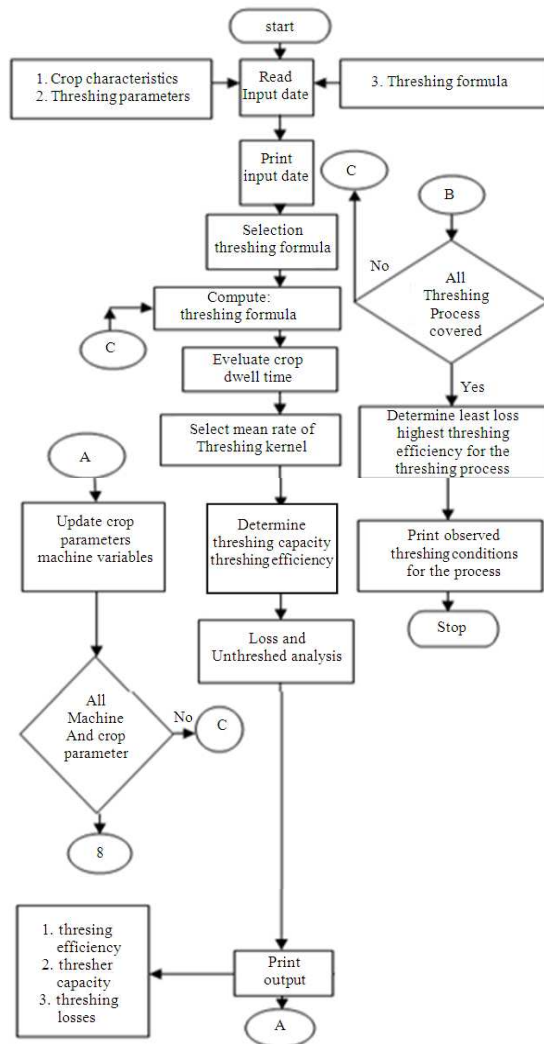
start

1. Crop characteristics
2. Threshing parameters

Read
Input date

3. Threshing formula

Print
input date

C

B

Selection
threshing formula

No

All
Threshing
Process
covered

Compute:
threshing formula

C

Eveluate crop
dwell time

Yes

Determine least loss
highest threshing
efficiency for the
threshing process

Select mean rate of
Threshing kernel

A

Update crop
parameters
machine variables

Determine
threshing capacity
threshing efficiency

Print observed
threshing conditions
for the process

Loss and
Unthreshed analysis

Stop

All
Machine
And crop
parameter

No

C

8

1. thresing
efficiency
2. thresher
capacity
3. threshing
losses

Print
output

A